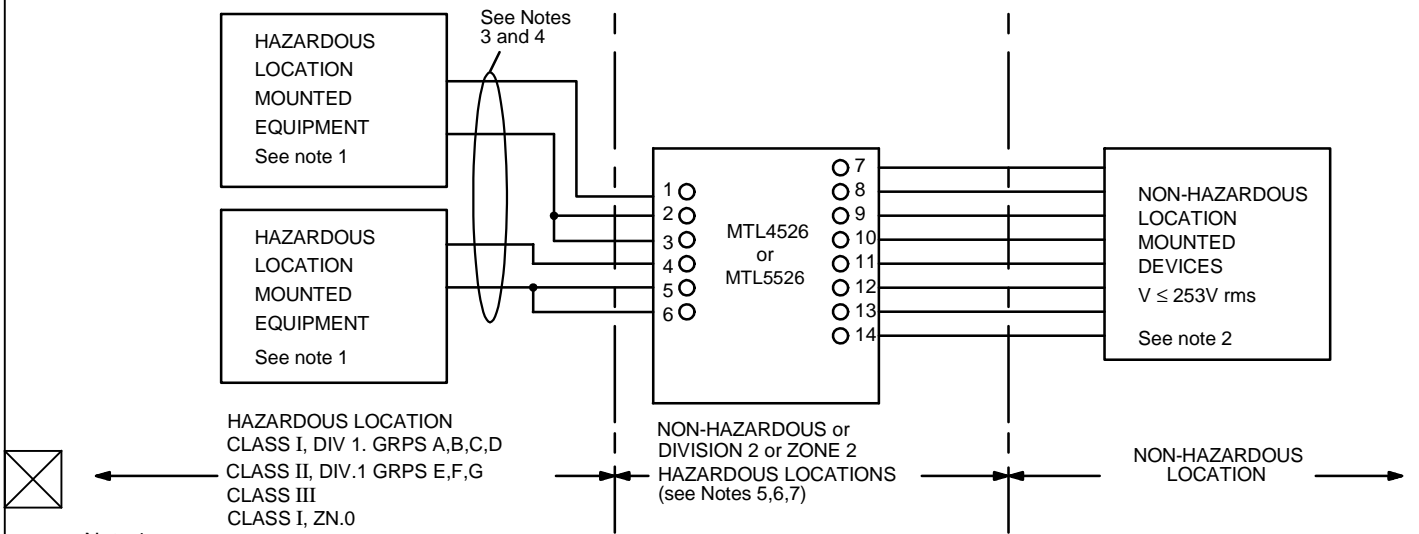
See Notes 3 and 4

HAZARDOUS LOCATION MOUNTED EQUIPMENT See note 1

HAZARDOUS LOCATION MOUNTED EQUIPMENT See note 1

1
2
3
4
5
6

MTL4526 or MTL5526

7
8
9
10
11
12
13
14

NON-HAZARDOUS LOCATION MOUNTED DEVICES $V \leq 253V$ rms

See note 2

HAZARDOUS LOCATION
CLASS I, DIV 1. GRPS A,B,C,D
CLASS II, DIV.1 GRPS E,F,G
CLASS III
CLASS I, ZN.0

NON-HAZARDOUS or DIVISION 2 or ZONE 2 HAZARDOUS LOCATIONS (see Notes 5,6,7)

NON-HAZARDOUS LOCATION

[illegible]